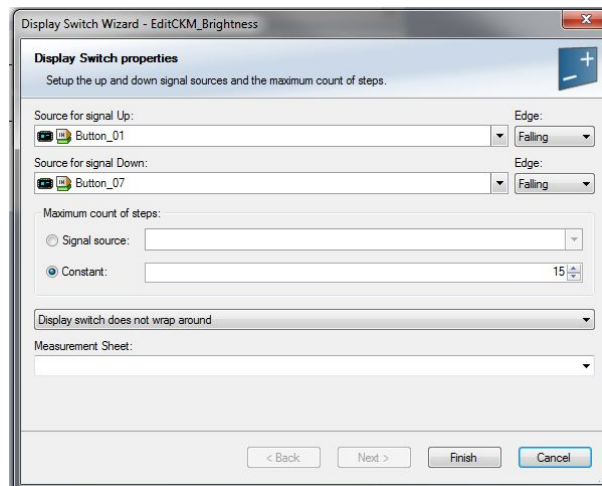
Display Switch Wizard - EditCKM_Brightness

Display Switch properties

Setup the up and down signal sources and the maximum count of steps.

Source for signal Up:

Button_01

Edge:

Falling

Source for signal Down:

Button_07

Edge:

Falling

Maximum count of steps:

Signal source:

Constant:

15

Display switch does not wrap around

Measurement Sheet:

< Back

Next >

Finish

Cancel